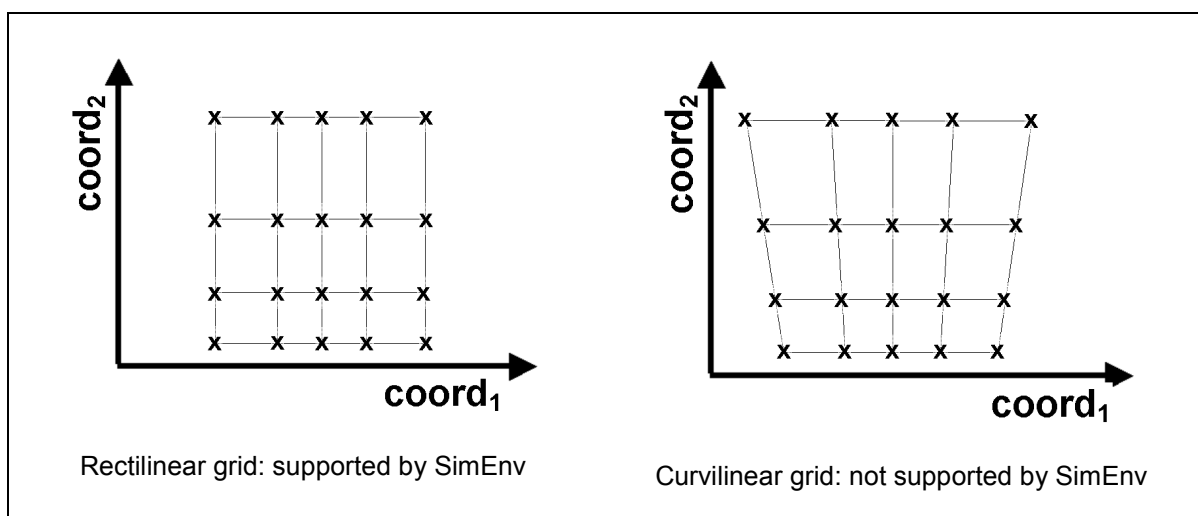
$coord_2$

x x x x x
x x x x x
x x x x x
x x x x x

$coord_1$

Rectilinear grid: supported by SimEnv

$coord_2$

x x x x x
x x x x x
x x x x x
x x x x x

$coord_1$

Curvilinear grid: not supported by SimEnv